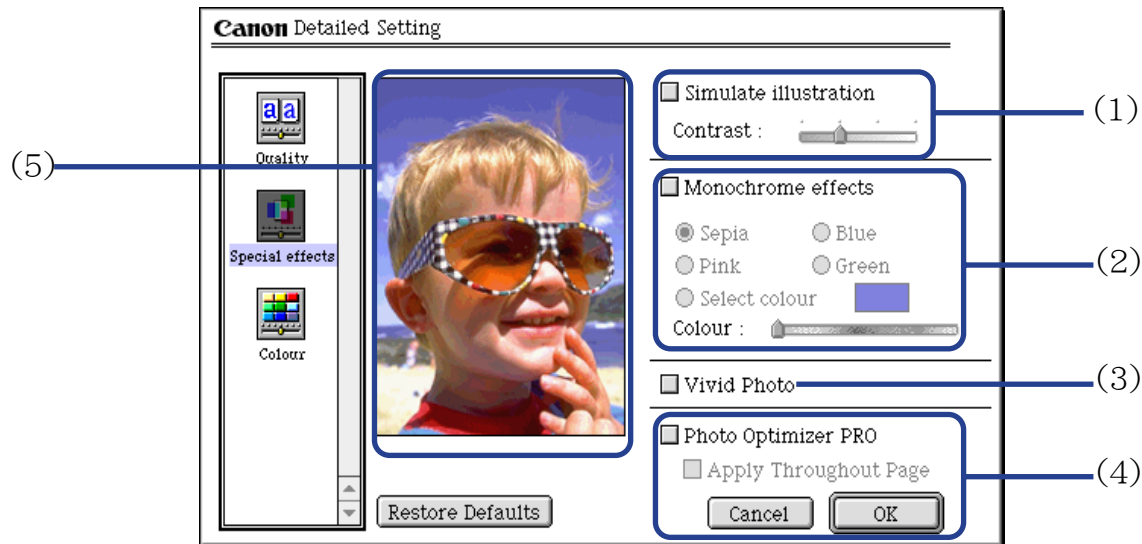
Canon Detailed Setting

Quality

Special effects

Colour

(5)

Simulate illustration

Contrast :

(1)

Monochrome effects

Sepia

Blue

Pink

Green

Select colour

Colour :

(2)

Vivid Photo

(3)

Photo Optimizer PRO

Apply Throughout Page

(4)

Restore Defaults

Cancel

OK